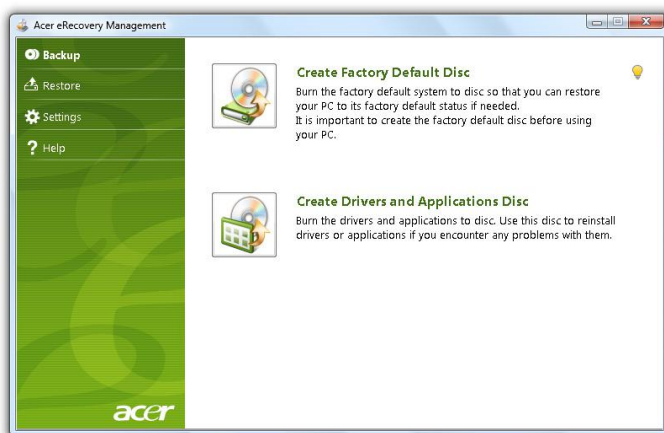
Acer eRecovery Management

Backup

Restore

Settings

? Help

acer

Create Factory Default Disc

Burn the factory default system to disc so that you can restore your PC to its factory default status if needed.
It is important to create the factory default disc before using your PC.

Create Drivers and Applications Disc

Burn the drivers and applications to disc. Use this disc to reinstall drivers or applications if you encounter any problems with them.